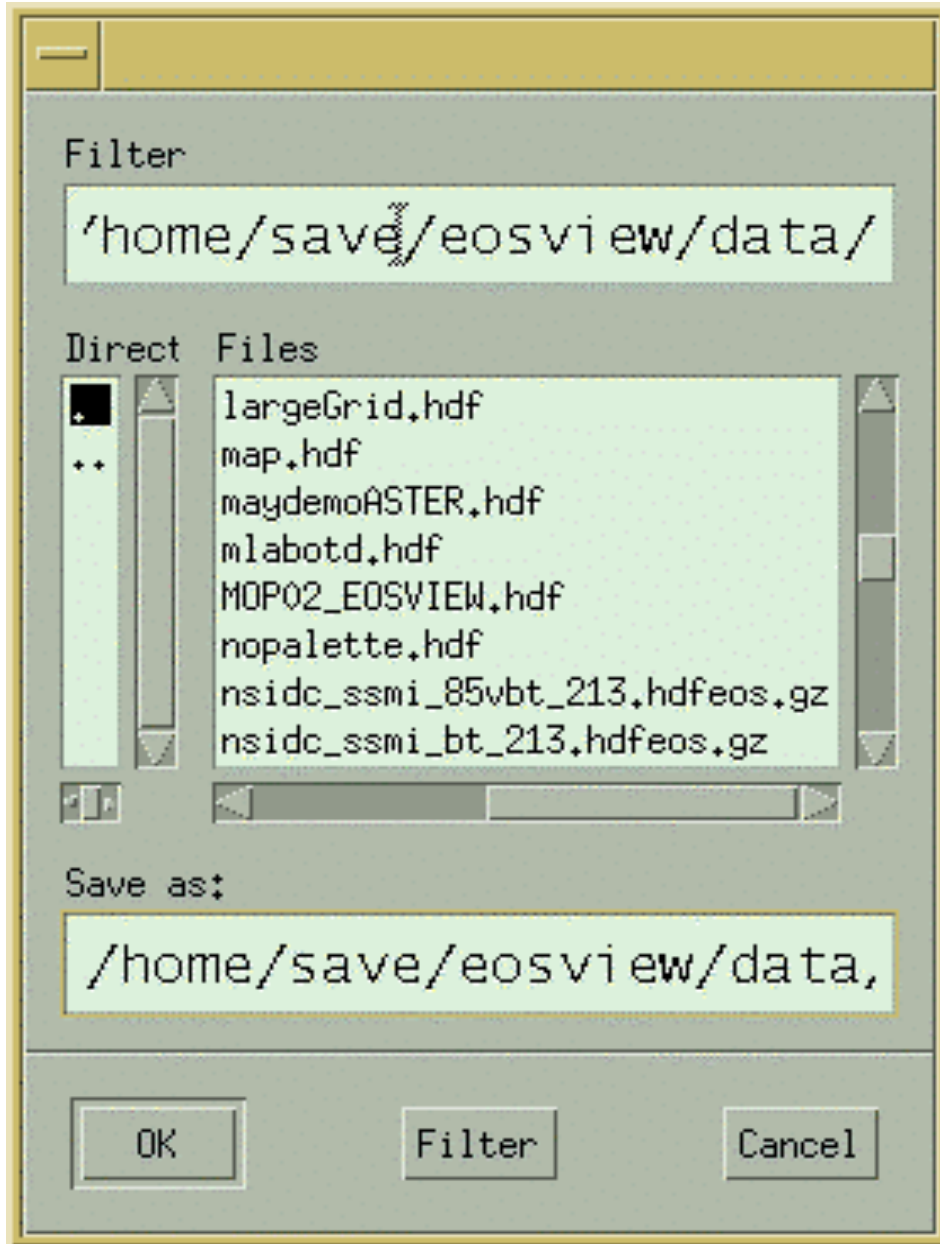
Filter

'home/save/eosview/data/

Direct

.

..

Files

largeGrid.hdf
map.hdf
maydemoASTER.hdf
mlabotd.hdf
MOP02_EOSVIEW.hdf
nopalette.hdf
nsidc_ssmi_85vbt_213.hdfeos.gz
nsidc_ssmi_bt_213.hdfeos.gz

Save as:

/home/save/eosview/data,

OK

Filter

Cancel